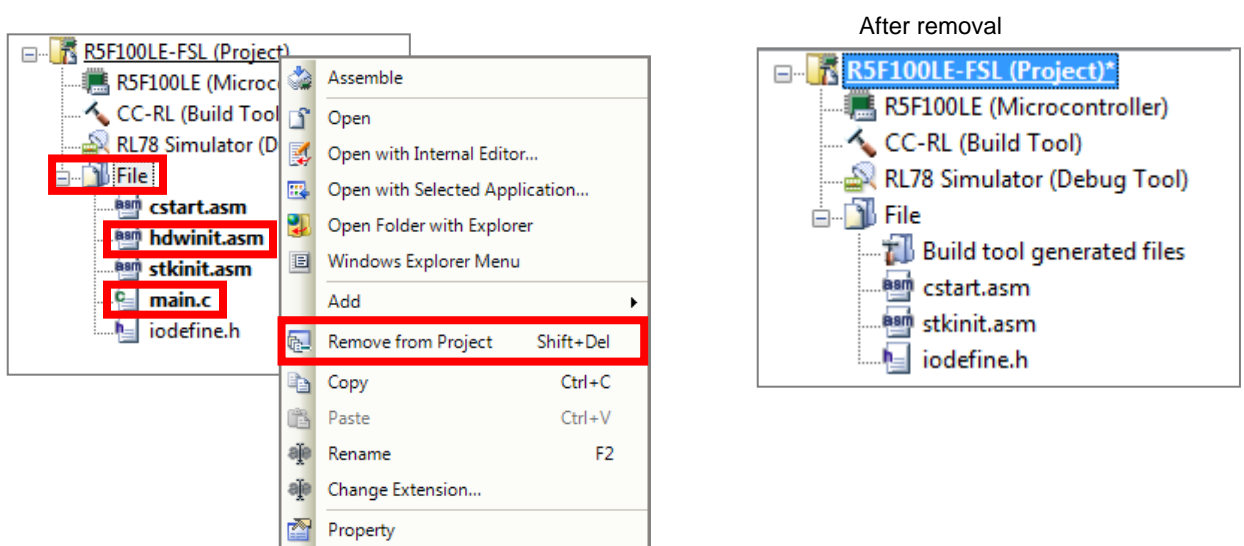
R5F100LE-FSL (Project)
R5F100LE (Microc
CC-RL (Build Tool
RL78 Simulator (D
File
asm cstart.asm
asm hdwinit.asm
asm stkinit.asm
c main.c
h iodefine.h

Assemble
Open
Open with Internal Editor...
Open with Selected Application...
Open Folder with Explorer
Windows Explorer Menu
Add
Remove from Project Shift+Del
Copy Ctrl+C
Paste Ctrl+V
Rename F2
Change Extension...
Property

After removal

R5F100LE-FSL (Project)*
R5F100LE (Microcontroller)
CC-RL (Build Tool)
RL78 Simulator (Debug Tool)
File
Build tool generated files
asm cstart.asm
asm stkinit.asm
h iodefine.h